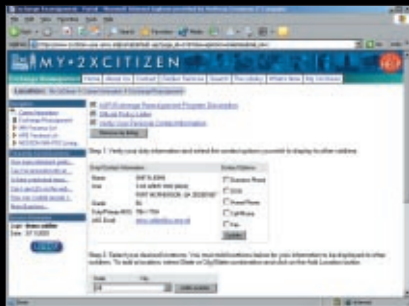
MY2XCITIZEN

Home | About Us | Contact | Civilian Services | Search | The Lobby | What's New | My Citizen

Exchange Reassignment Program Description
Official Policy Letter
Verify Your Personal Contact Information

Step 1: Verify your duty information and select the contact options you wish to display to other soldiers.

Step 2: Select your desired locations.

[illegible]